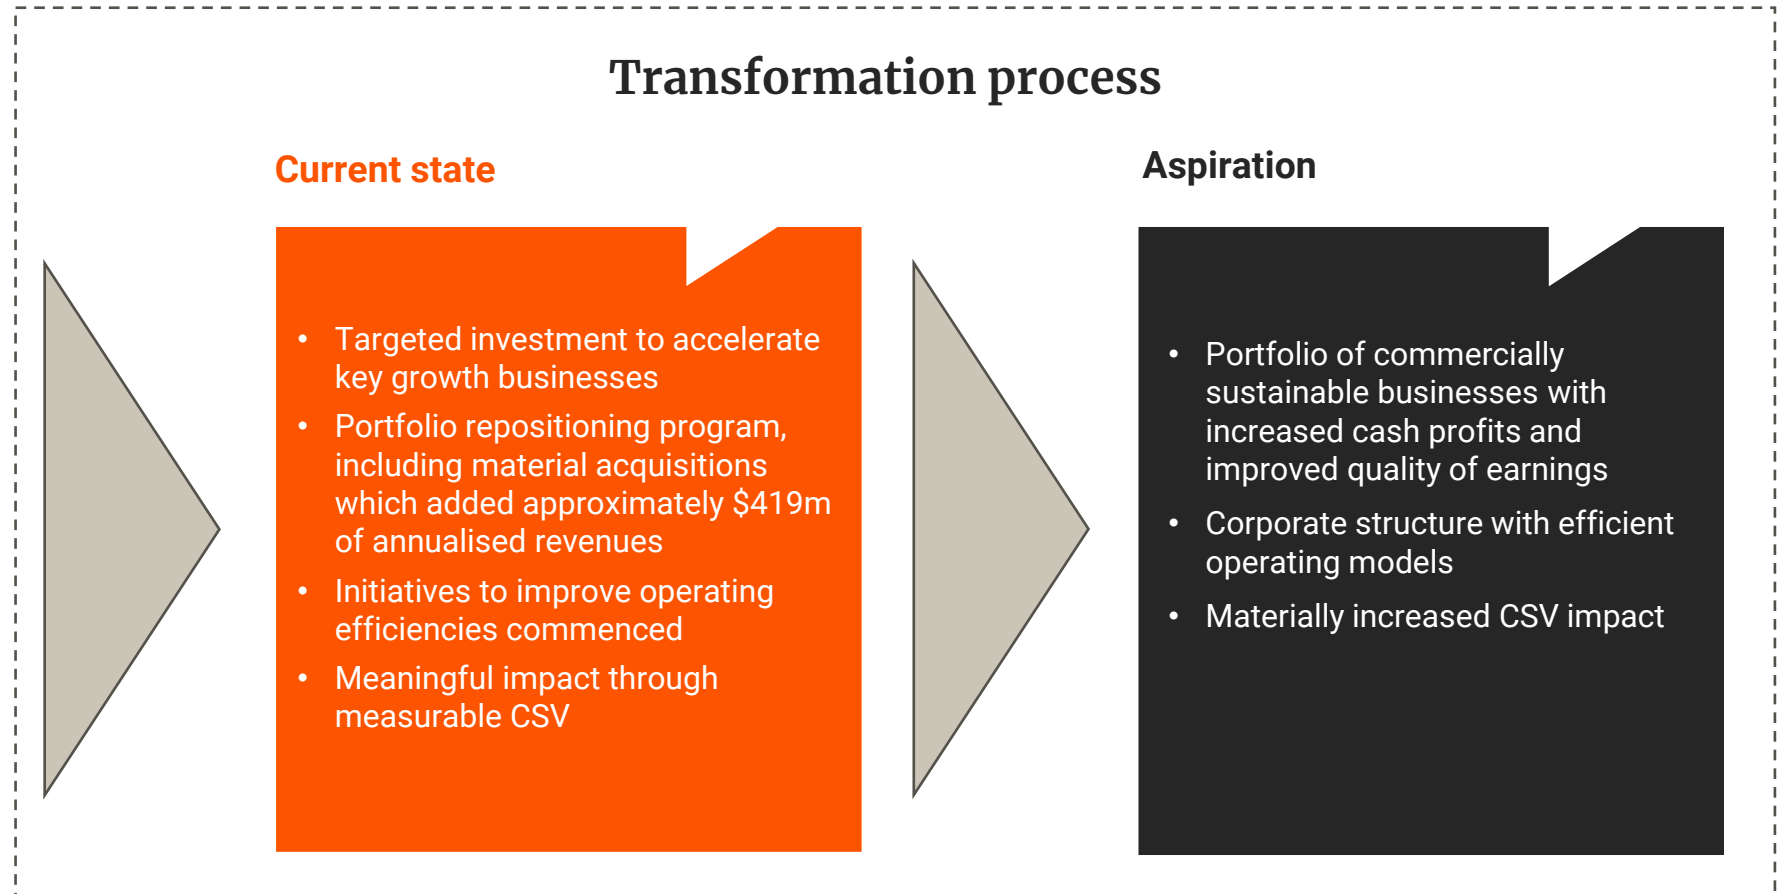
Transformation process

Current state

- Targeted investment to accelerate key growth businesses
- Portfolio repositioning program, including material acquisitions which added approximately $419m of annualised revenues
- Initiatives to improve operating efficiencies commenced
- Meaningful impact through measurable CSV

Aspiration

- Portfolio of commercially sustainable businesses with increased cash profits and improved quality of earnings
- Corporate structure with efficient operating models
- Materially increased CSV impact